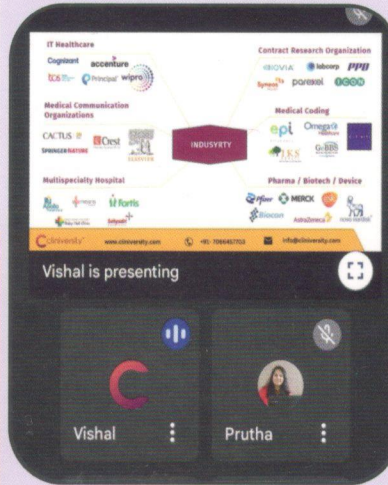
IT Healthcare

Cognizant accenture
tcs Principal wipro

Contract Research Organization

BIOVIA labcorp PPD
Syneos parexel ICON

Medical Communication Organizations

CACTUS Crest
SPRINGER NATURE

INDUSYRTY

Medical Coding

epi Omega
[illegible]

Multispecialty Hospital

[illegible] fortis

Pharma / Biotech / Device

Pfizer MERCK
Biocon AstraZeneca

Clinversity www.clinversity.com +91-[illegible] info@clinversity.com

Vishal is presenting

Vishal

Prutha